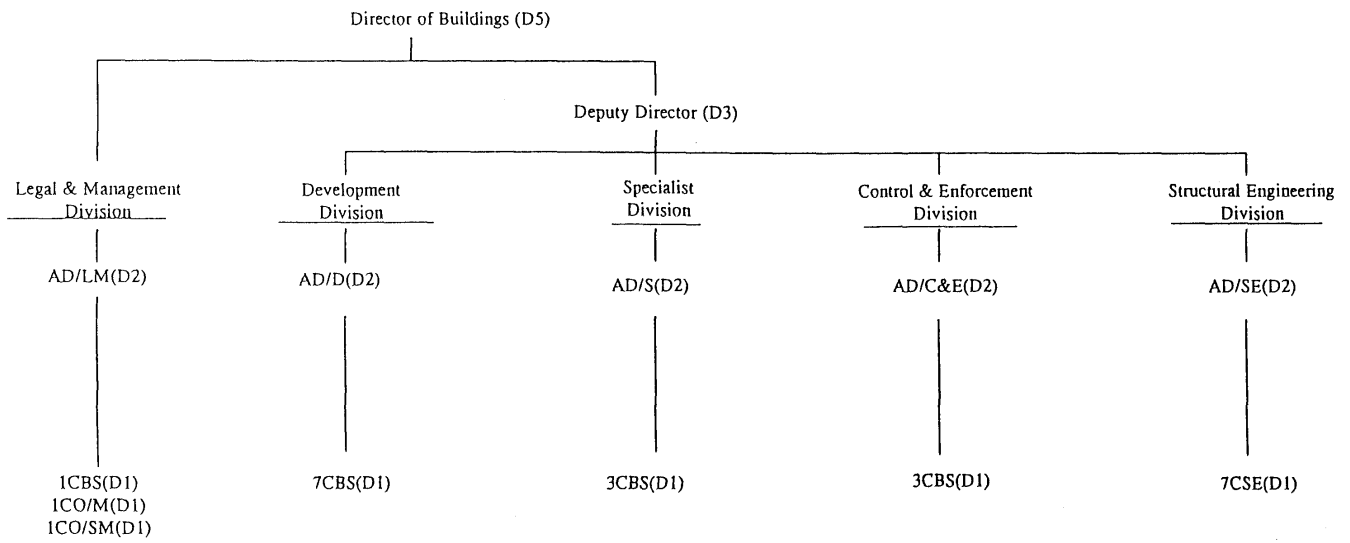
Director of Buildings (D5)

Deputy Director (D3)

Legal & Management Division

AD/LM(D2)

1CBS(D1)
1CO/M(D1)
1CO/SM(D1)

Development Division

AD/D(D2)

7CBS(D1)

Specialist Division

AD/S(D2)

3CBS(D1)

Control & Enforcement Division

AD/C&E(D2)

3CBS(D1)

Structural Engineering Division

AD/SE(D2)

7CSE(D1)